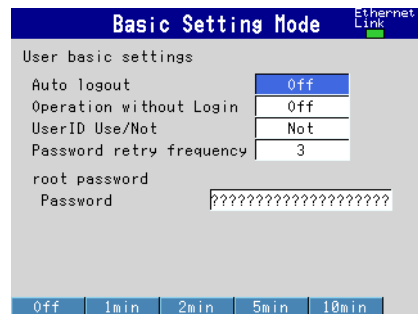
Basic Setting Mode

Ethernet Link

User basic settings

| | |
|---|---|
| Auto logout | Off |
| Operation without Login | Off |
| UserID Use/Not | Not |
| Password retry frequency | 3 |

root password

Password ????????????????????

Off | 1min | 2min | 5min | 10min